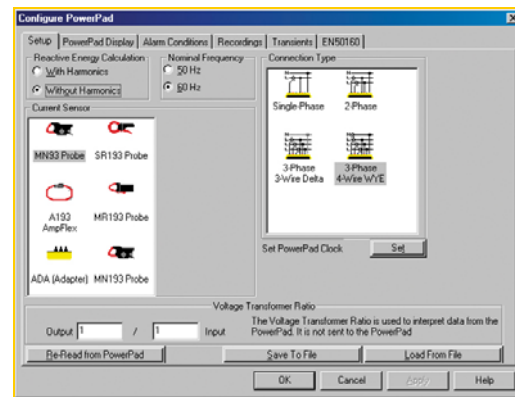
Configure PowerPad

Setup | PowerPad Display | Alarm Conditions | Recordings | Transients | EN50160

Reactive Energy Calculation
With Harmonics
Without Harmonics

Nominal Frequency
50 Hz
60 Hz

Current Sensor
MN93 Probe
SR193 Probe
A193 AmpFlex
MR193 Probe
ADA (Adapter)
MN193 Probe

Connection Type
Single-Phase
2-Phase
3-Phase 3-Wire Delta
3-Phase 4-Wire WYE

Set PowerPad Clock
Set

Voltage Transformer Ratio
Output 1 / 1 Input
The Voltage Transformer Ratio is used to interpret data from the PowerPad. It is not sent to the PowerPad

Re-Read from PowerPad
Save To File
Load From File

OK
Cancel
Apply
Help